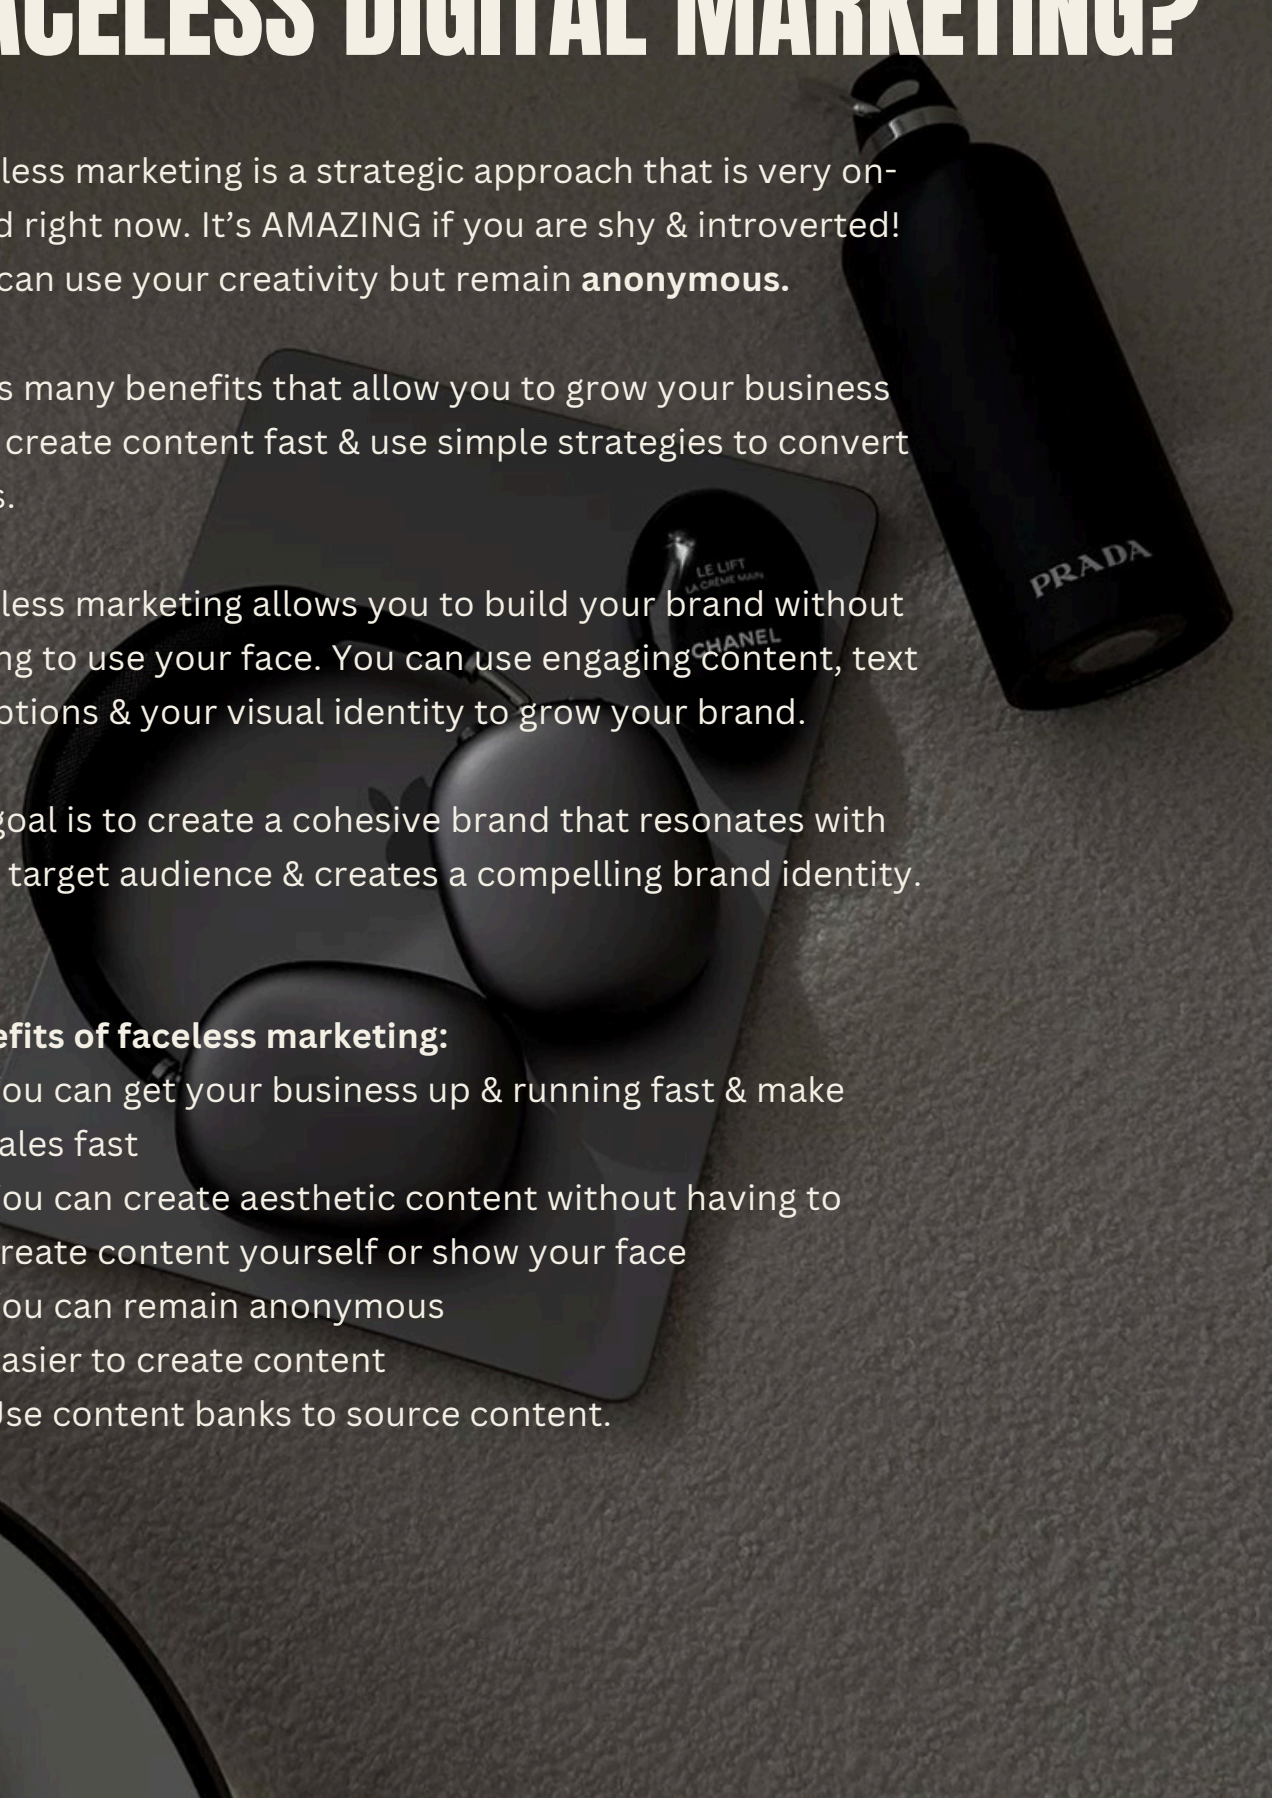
ACELESS DIGITAL MARKETING?

less marketing is a strategic approach that is very on-d right now. It's AMAZING if you are shy & introverted! can use your creativity but remain **anonymous.**

s many benefits that allow you to grow your business create content fast & use simple strategies to convert s.

less marketing allows you to build your brand without ng to use your face. You can use engaging content, text ptions & your visual identity to grow your brand.

goal is to create a cohesive brand that resonates with target audience & creates a compelling brand identity.

**efits of faceless marketing:**
ou can get your business up & running fast & make ales fast
ou can create aesthetic content without having to reate content yourself or show your face
ou can remain anonymous
asier to create content
Jse content banks to source content.

LE LIFT
LA CRÈME MAIN
CHANEL

PRADA